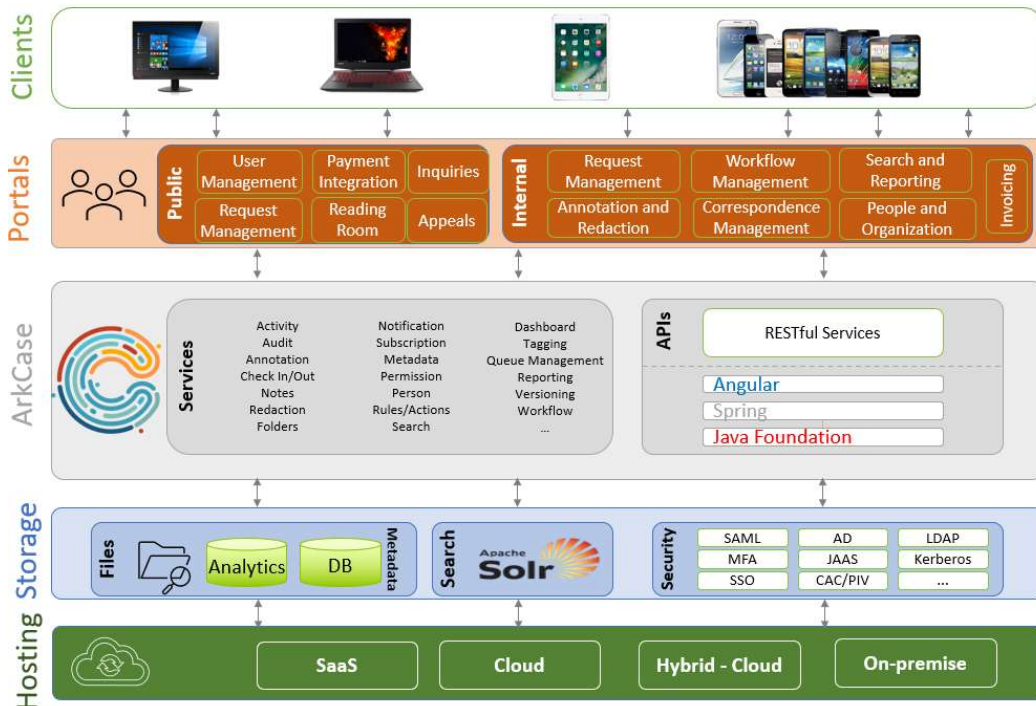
Clients

Portals

Public

User Management

Payment Integration

Inquiries

Request Management

Reading Room

Appeals

Internal

Request Management

Workflow Management

Search and Reporting

Invoicing

Annotation and Redaction

Correspondence Management

People and Organization

ArkCase

Services

Activity
Audit
Annotation
Check In/Out
Notes
Redaction
Folders

Notification
Subscription
Metadata
Permission
Person
Rules/Actions
Search

Dashboard
Tagging
Queue Management
Reporting
Versioning
Workflow
...

APIs

RESTful Services

Angular

Spring

Java Foundation

Storage

Files

Analytics

DB

Metadata

Search

Apache Solr

Security

| SAML | AD | LDAP |
|---|---|---|
| MFA | JAAS | Kerberos |
| SSO | CAC/PIV | ... |

Hosting

SaaS

Cloud

Hybrid - Cloud

On-premise